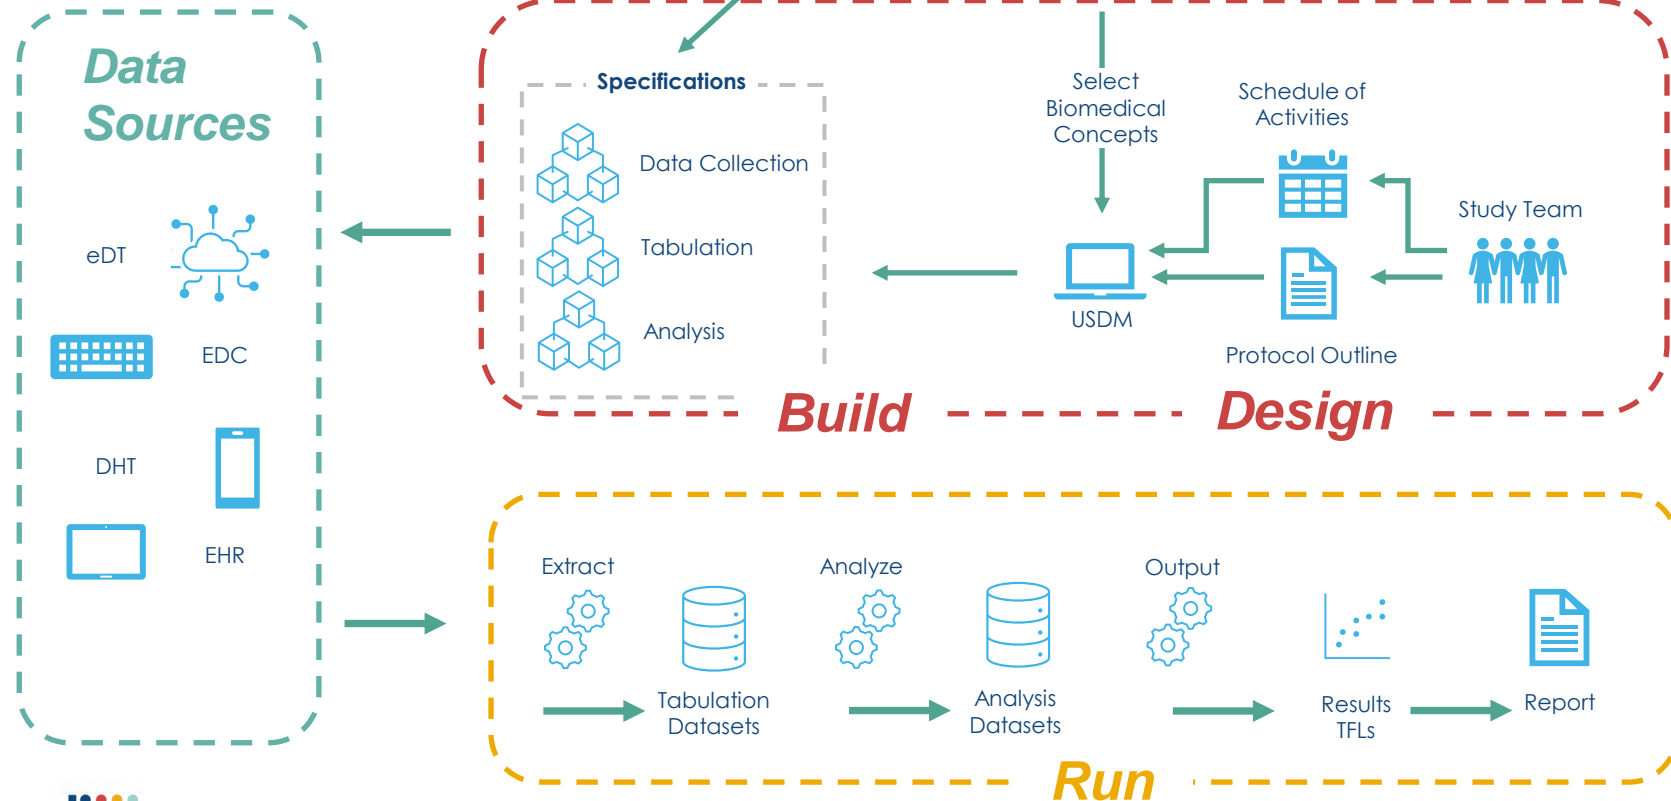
Data Sources

eDT

EDC

DHT

EHR

Specifications

Data Collection

Tabulation

Analysis

Select Biomedical Concepts

Schedule of Activities

Study Team

USDM

Protocol Outline

Build

Design

Extract

Analyze

Output

Tabulation Datasets

Analysis Datasets

Results TFLs

Report

Run